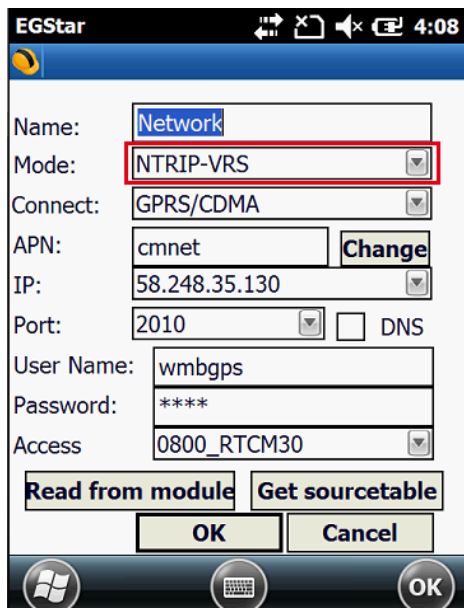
EGStar 4:08

Name: Network
Mode: NTRIP-VRS
Connect: GPRS/CDMA
APN: cmnet Change
IP: 58.248.35.130
Port: 2010 DNS
User Name: wmbgps
Password: ****
Access 0800_RTCM30

Read from module Get sourcetable
OK Cancel

OK